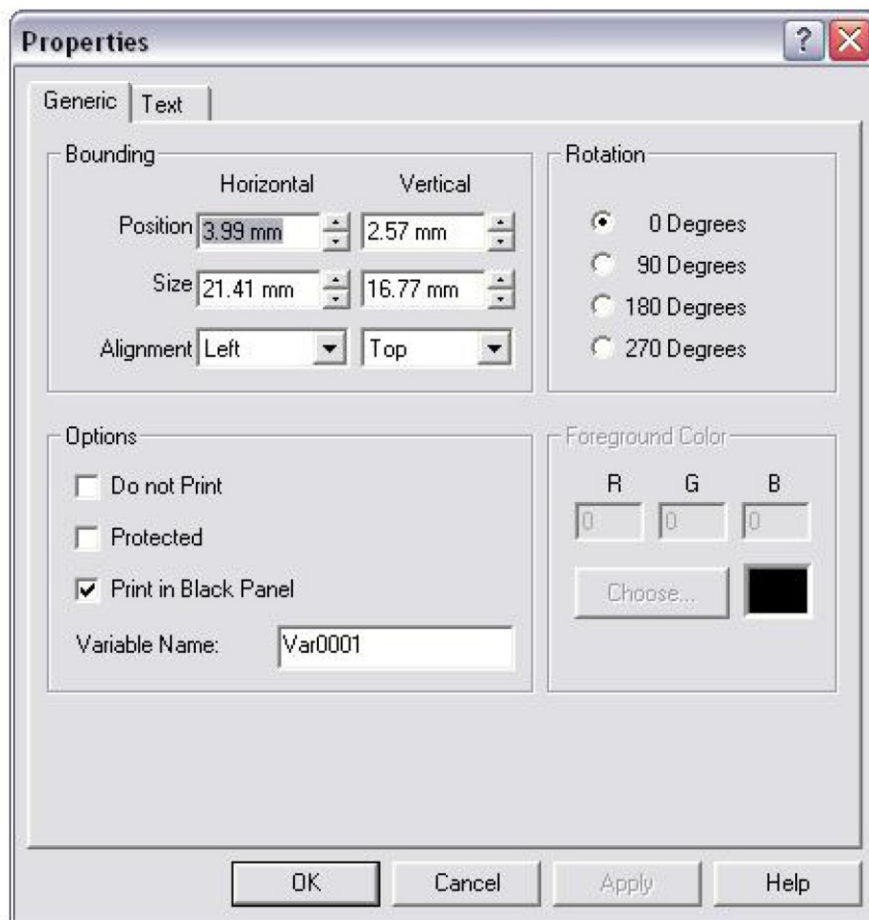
Properties

Generic Text

Bounding

Horizontal Vertical

Position 3.99 mm 2.57 mm

Size 21.41 mm 16.77 mm

Alignment Left Top

Rotation

0 Degrees

90 Degrees

180 Degrees

270 Degrees

Options

Do not Print

Protected

Print in Black Panel

Variable Name: Var0001

Foreground Color

R G B

0 0 0

Choose...

OK Cancel Apply Help